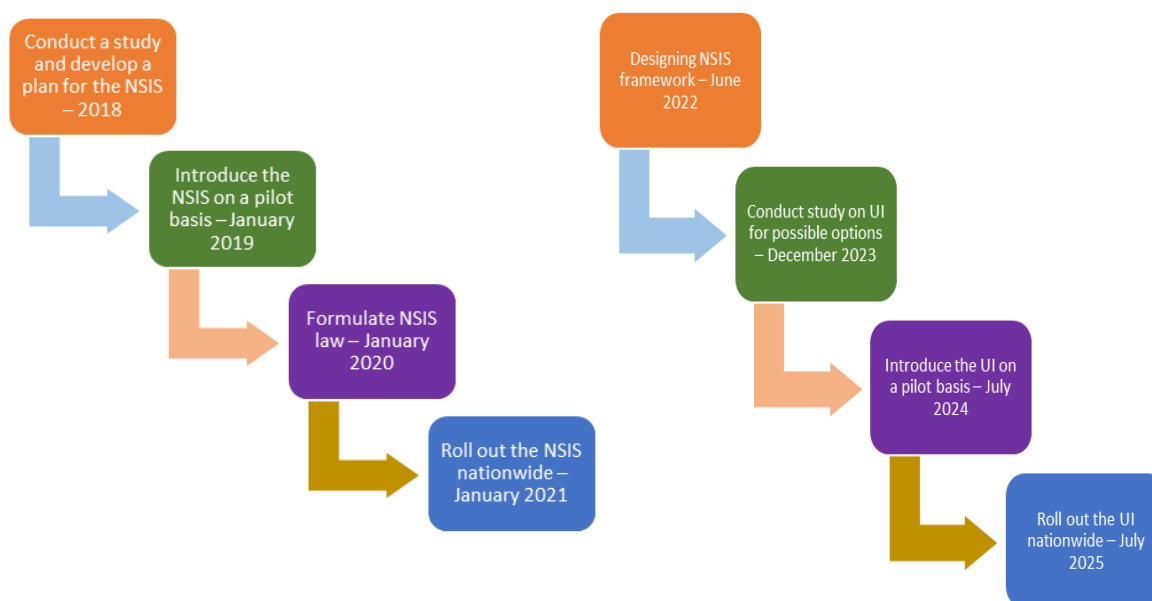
Conduct a study and develop a plan for the NSIS – 2018

Introduce the NSIS on a pilot basis – January 2019

Formulate NSIS law – January 2020

Roll out the NSIS nationwide – January 2021

Designing NSIS framework – June 2022

Conduct study on UI for possible options – December 2023

Introduce the UI on a pilot basis – July 2024

Roll out the UI nationwide – July 2025